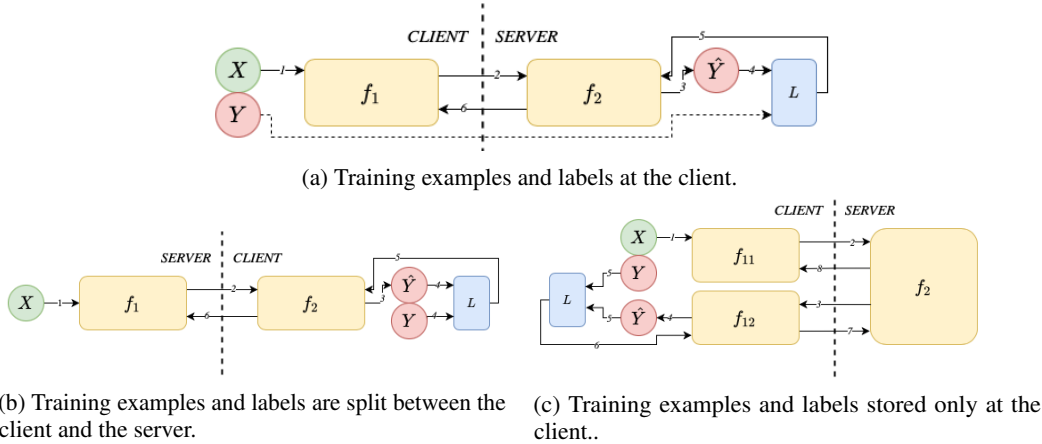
CLIENT SERVER

$X$ 1 $f_1$ 2 $f_2$ 5 $\hat{Y}$ 4 $L$ 3 6 $Y$

(a) Training examples and labels at the client.

SERVER CLIENT

$X$ 1 $f_1$ 2 $f_2$ 5 $\hat{Y}$ 4 $L$ 3 6 $Y$ 4

(b) Training examples and labels are split between the client and the server.

CLIENT SERVER

$X$ 1 $f_{11}$ 2 $f_2$ 8 $Y$ 5 $L$ $\hat{Y}$ 5 4 $f_{12}$ 3 7 6

(c) Training examples and labels stored only at the client..